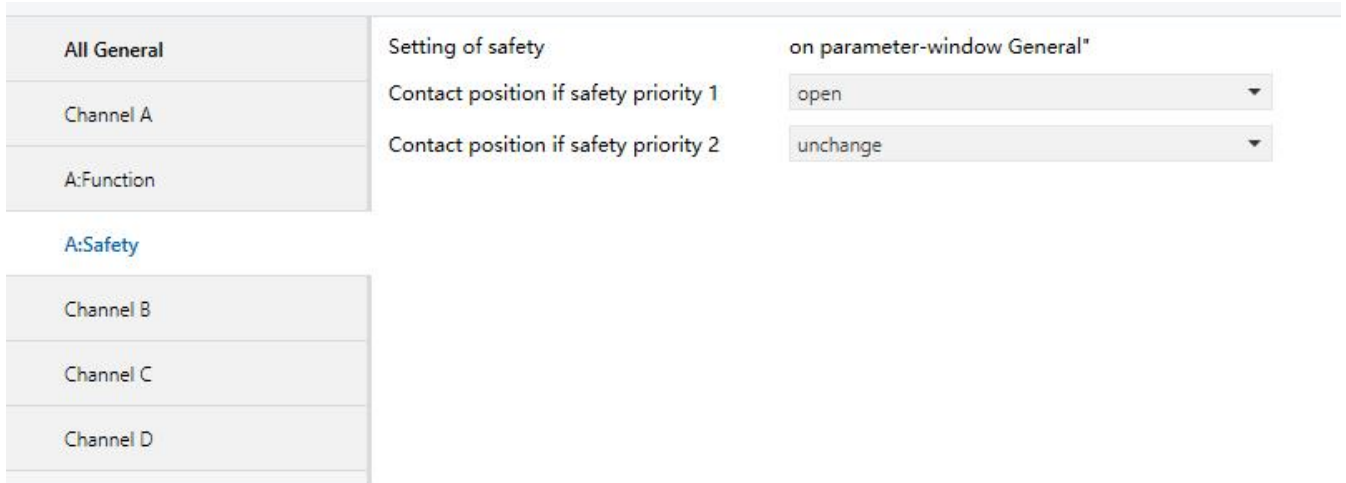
All General

Channel A

A:Function

A:Safety

Channel B

Channel C

Channel D

Setting of safety | on parameter-window General"

Contact position if safety priority 1 | open

Contact position if safety priority 2 | unchange